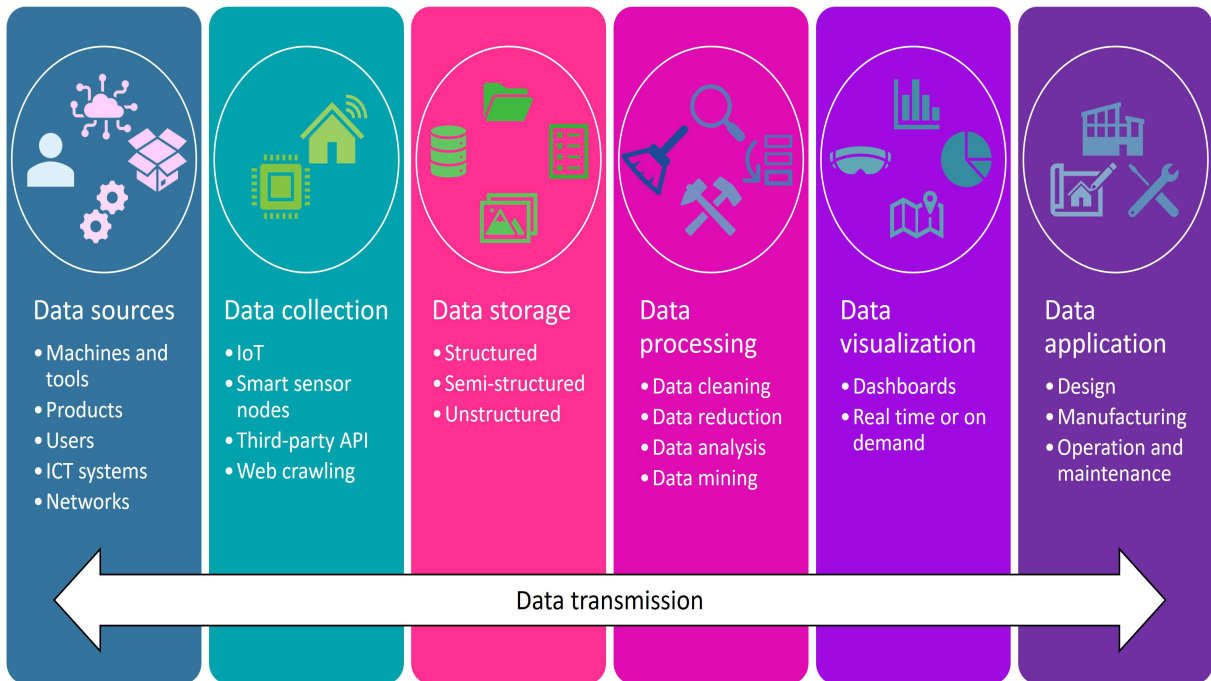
Data sources
• Machines and tools
• Products
• Users
• ICT systems
• Networks

Data collection
• IoT
• Smart sensor nodes
• Third-party API
• Web crawling

Data storage
• Structured
• Semi-structured
• Unstructured

Data processing
• Data cleaning
• Data reduction
• Data analysis
• Data mining

Data visualization
• Dashboards
• Real time or on demand

Data application
• Design
• Manufacturing
• Operation and maintenance

Data transmission